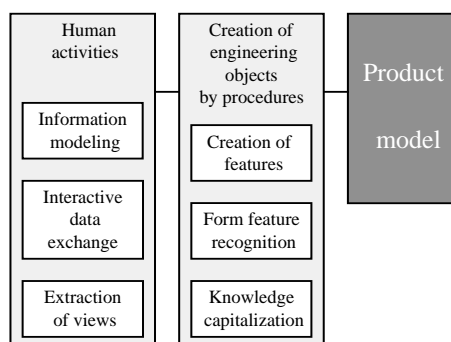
Human activities

Information modeling

Interactive data exchange

Extraction of views

Creation of engineering objects by procedures

Creation of features

Form feature recognition

Knowledge capitalization

Product

model